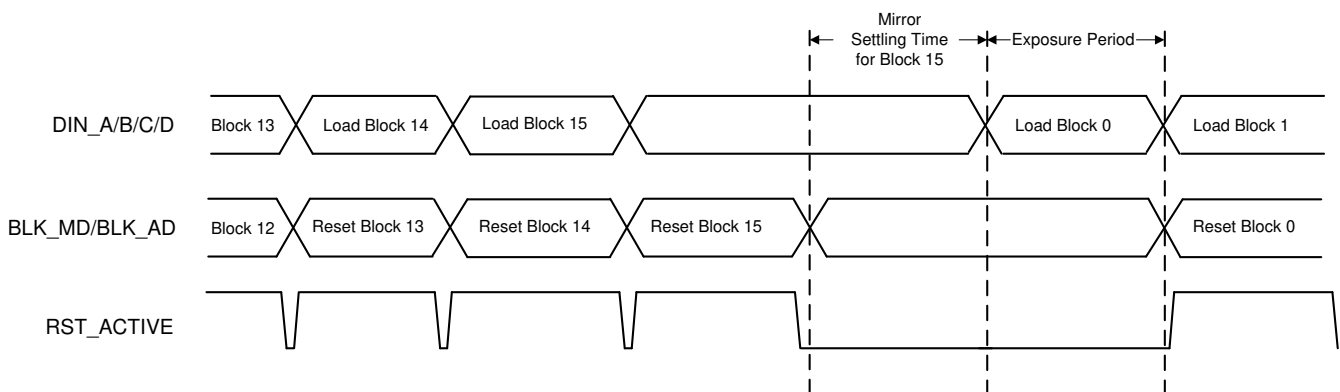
Mirror Settling Time for Block 15

Exposure Period

DIN_A/B/C/D

Block 13

Load Block 14

Load Block 15

Load Block 0

Load Block 1

BLK_MD/BLK_AD

Block 12

Reset Block 13

Reset Block 14

Reset Block 15

Reset Block 0

RST_ACTIVE